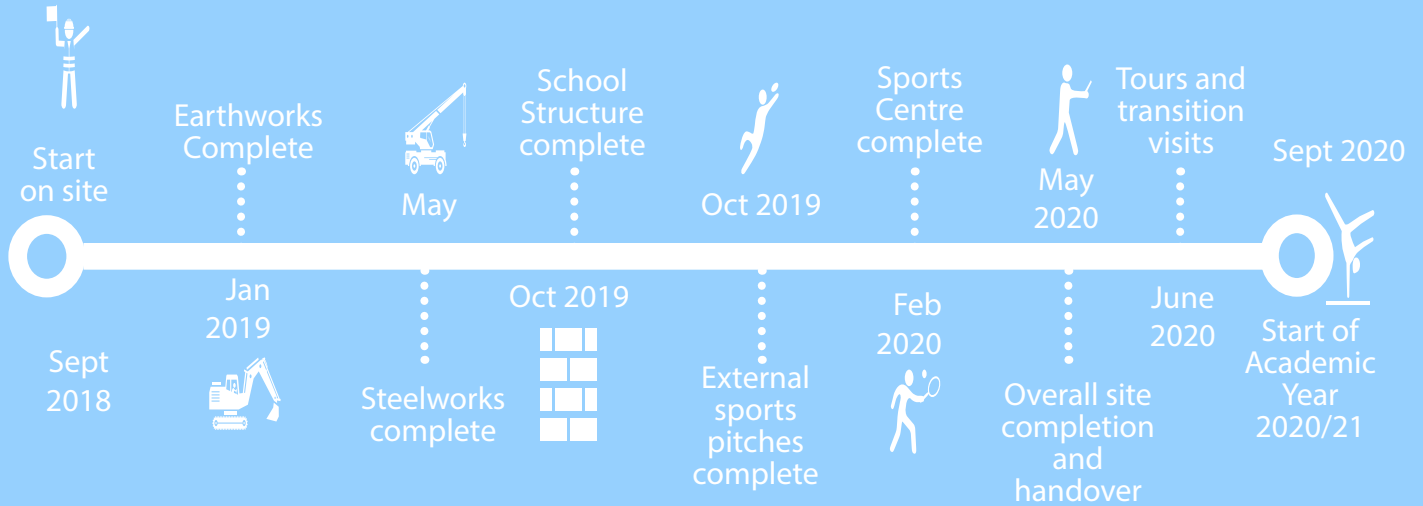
Start on site

Sept 2018

Earthworks Complete

Jan 2019

May

Steelworks complete

School Structure complete

Oct 2019

Oct 2019

External sports pitches complete

Sports Centre complete

Feb 2020

May 2020

Overall site completion and handover

Tours and transition visits

June 2020

Sept 2020

Start of Academic Year 2020/21